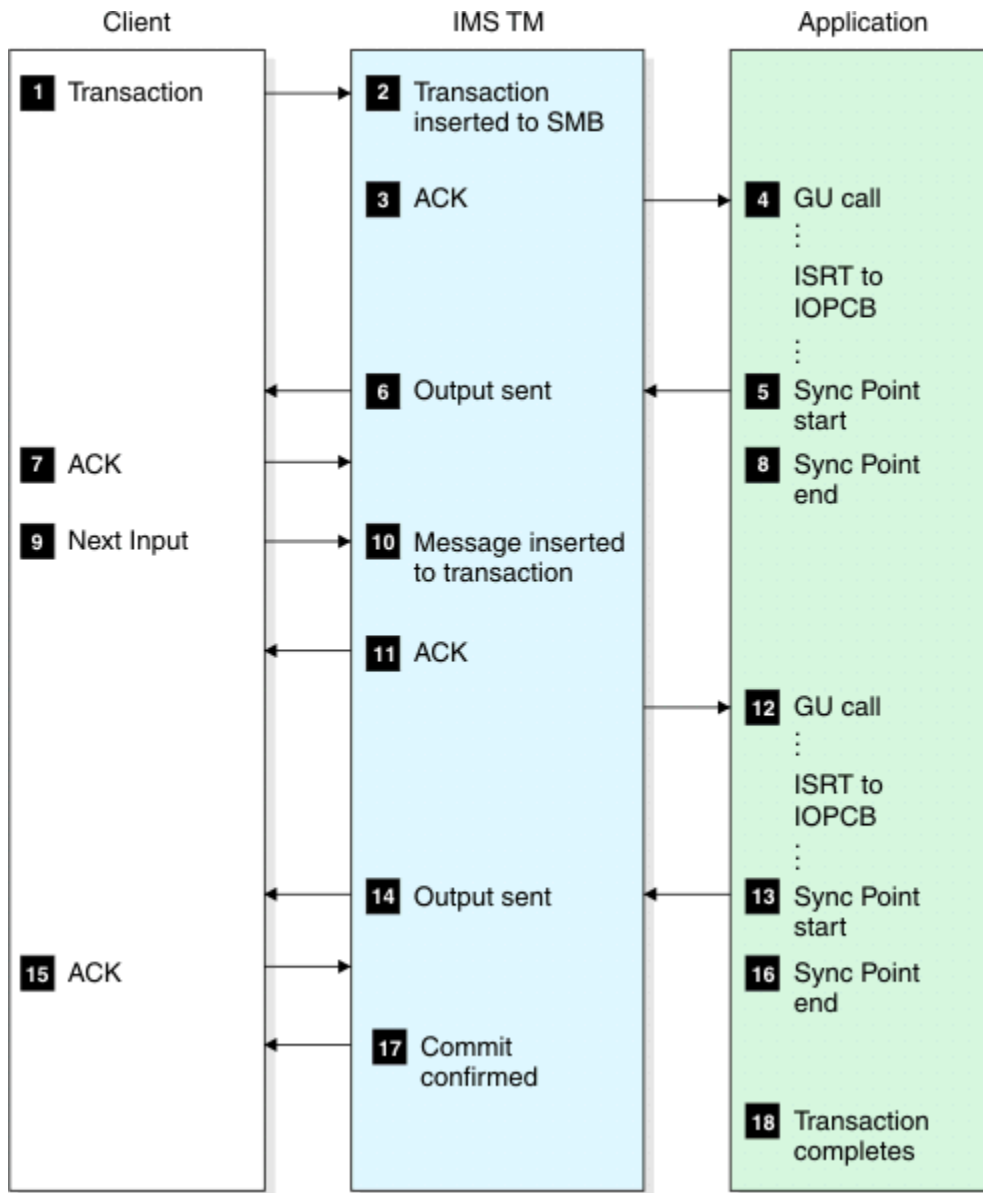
Client

IMS TM

Application

1 Transaction

2 Transaction inserted to SMB

3 ACK

4 GU call
⋮
ISRT to IOPCB
⋮

6 Output sent

5 Sync Point start

7 ACK

8 Sync Point end

9 Next Input

10 Message inserted to transaction

11 ACK

12 GU call
⋮
ISRT to IOPCB
⋮

14 Output sent

13 Sync Point start

15 ACK

16 Sync Point end

17 Commit confirmed

18 Transaction completes